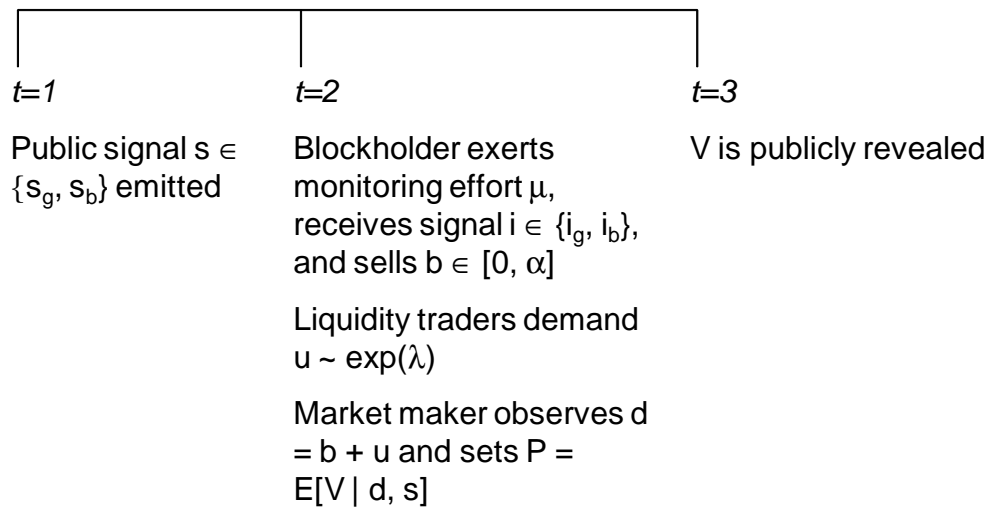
$t=1$

Public signal $s \in \{s_g, s_b\}$ emitted

$t=2$

Blockholder exerts monitoring effort $\mu$, receives signal $i \in \{i_g, i_b\}$, and sells $b \in [0, \alpha]$

Liquidity traders demand $u \sim \exp(\lambda)$

Market maker observes $d = b + u$ and sets $P = E[V \mid d, s]$

$t=3$

V is publicly revealed